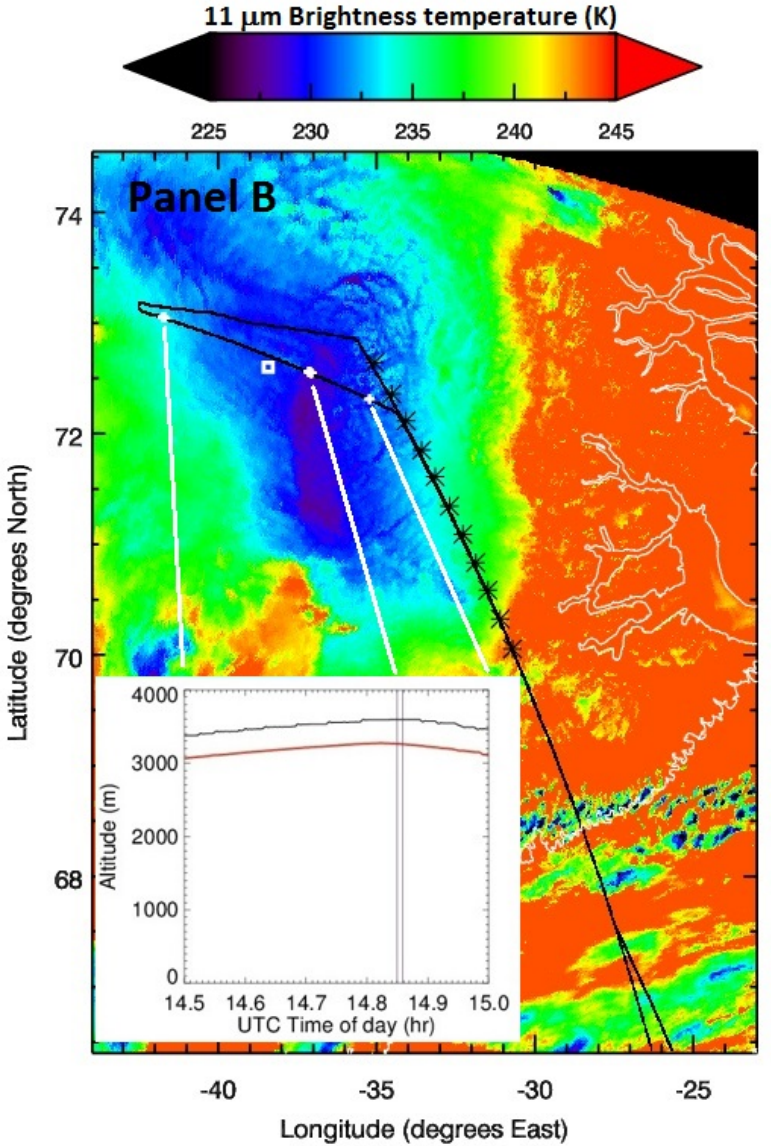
11 μm Brightness temperature (K)

225 230 235 240 245

Panel B

74
72
70
68

Latitude (degrees North)

4000
3000
2000
1000
0

Altitude (m)

14.5 14.6 14.7 14.8 14.9 15.0

UTC Time of day (hr)

-40 -35 -30 -25

Longitude (degrees East)